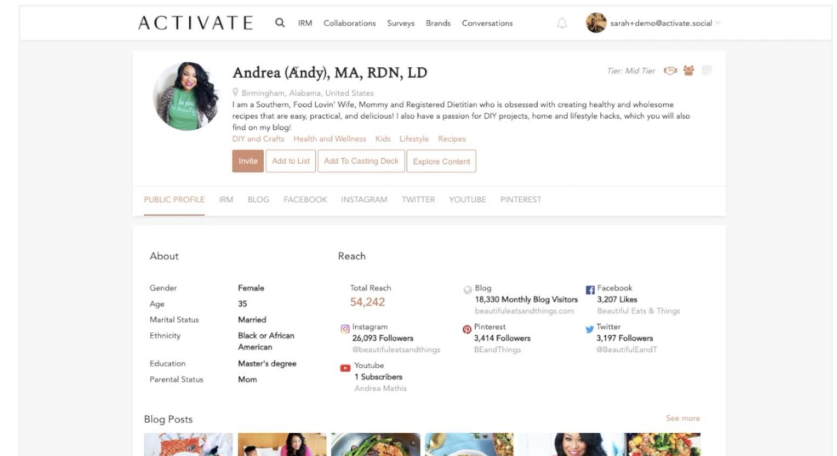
ACTIVATE IRM Collaborations Surveys Brands Conversations sarah+demo@activate.social

Andrea (Andy), MA, RDN, LD

Tier: Mid Tier

Birmingham, Alabama, United States

I am a Southern, Food Lovin' Wife, Mommy and Registered Dietitian who is obsessed with creating healthy and wholesome recipes that are easy, practical, and delicious! I also have a passion for DIY projects, home and lifestyle hacks, which you will also find on my blog!

DIY and Crafts Health and Wellness Kids Lifestyle Recipes

Invite Add to List Add To Casting Deck Explore Content

PUBLIC PROFILE IRM BLOG FACEBOOK INSTAGRAM TWITTER YOUTUBE PINTEREST

About

| | |
|---|---|
| Gender | Female |
| Age | 35 |
| Marital Status | Married |
| Ethnicity | Black or African American |
| Education | Master's degree |
| Parental Status | Mom |

Reach

Total Reach
54,242

Blog
18,330 Monthly Blog Visitors
beautifuleatsandthings.com

Facebook
3,207 Likes
Beautiful Eats & Things

Instagram
26,093 Followers
@beautifuleatsandthings

Pinterest
3,414 Followers
BEandThings

Twitter
3,197 Followers
@BeautifulEandT

Youtube
1 Subscribers
Andrea Mathis

Blog Posts

See more